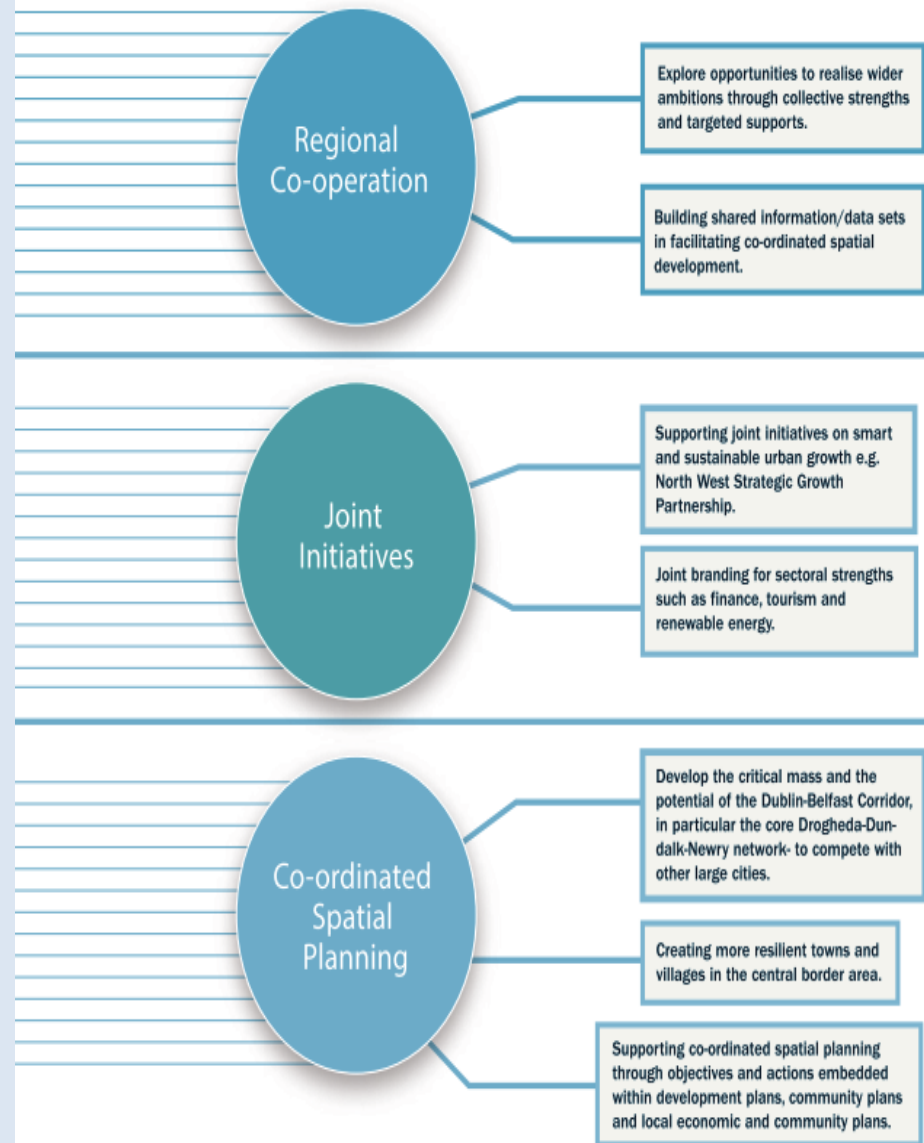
Regional Co-operation

Explore opportunities to realise wider ambitions through collective strengths and targeted supports.

Building shared information/data sets in facilitating co-ordinated spatial development.

Joint Initiatives

Supporting joint initiatives on smart and sustainable urban growth e.g. North West Strategic Growth Partnership.

Joint branding for sectoral strengths such as finance, tourism and renewable energy.

Co-ordinated Spatial Planning

Develop the critical mass and the potential of the Dublin-Belfast Corridor, in particular the core Drogheda-Dundalk-Newry network- to compete with other large cities.

Creating more resilient towns and villages in the central border area.

Supporting co-ordinated spatial planning through objectives and actions embedded within development plans, community plans and local economic and community plans.